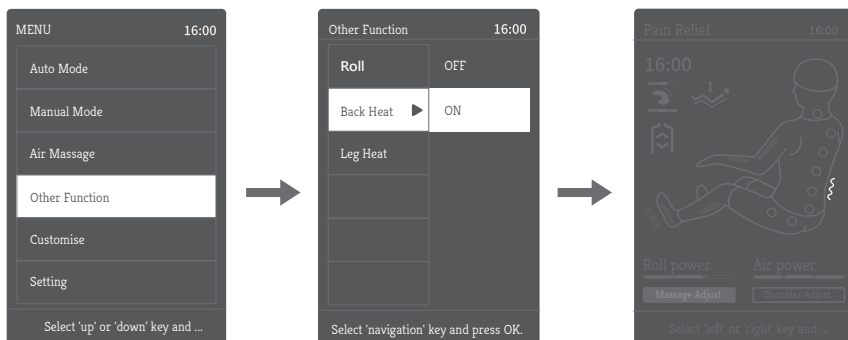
MENU 16:00

Auto Mode

Manual Mode

Air Massage

Other Function

Customise

Setting

Select 'up' or 'down' key and ...

Other Function 16:00

Roll

Back Heat

Leg Heat

OFF

ON

Select 'navigation' key and press OK.

Pain Relief 16:00

16:00

Roll power

Air power

Massage Adjust

Shoulder Adjust

Select 'left' or 'right' key and ...